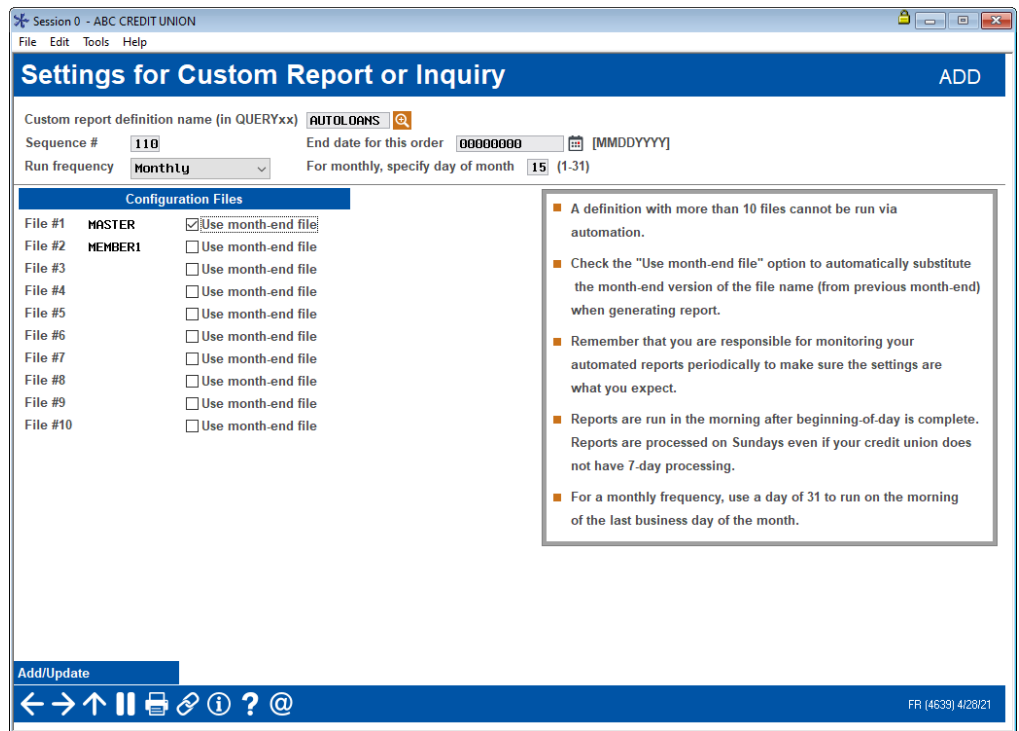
Session 0 - ABC CREDIT UNION

File Edit Tools Help

Settings for Custom Report or Inquiry

ADD

Custom report definition name (in QUERYxx) AUTOLOANS

Sequence # 110

End date for this order 00000000 [MMDDYYYY]

Run frequency Monthly

For monthly, specify day of month 15 (1-31)

Configuration Files

File #1 MASTER Use month-end file
File #2 MEMBER1 Use month-end file
File #3 Use month-end file
File #4 Use month-end file
File #5 Use month-end file
File #6 Use month-end file
File #7 Use month-end file
File #8 Use month-end file
File #9 Use month-end file
File #10 Use month-end file

A definition with more than 10 files cannot be run via automation.

Check the "Use month-end file" option to automatically substitute the month-end version of the file name (from previous month-end) when generating report.

Remember that you are responsible for monitoring your automated reports periodically to make sure the settings are what you expect.

Reports are run in the morning after beginning-of-day is complete. Reports are processed on Sundays even if your credit union does not have 7-day processing.

For a monthly frequency, use a day of 31 to run on the morning of the last business day of the month.

Add/Update

FR (4639) 4/28/21